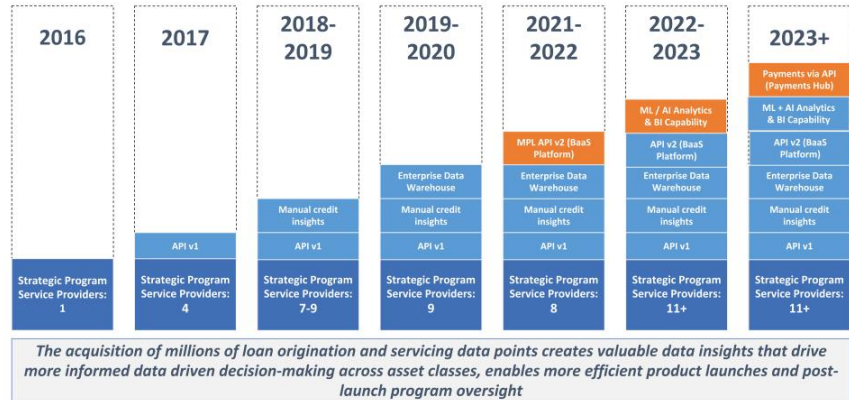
2016

Strategic Program Service Providers: 1

2017

API v1

Strategic Program Service Providers: 4

2018-2019

Manual credit insights

API v1

Strategic Program Service Providers: 7-9

2019-2020

Enterprise Data Warehouse

Manual credit insights

API v1

Strategic Program Service Providers: 9

2021-2022

MPL API v2 (BaaS Platform)

Enterprise Data Warehouse

Manual credit insights

API v1

Strategic Program Service Providers: 8

2022-2023

ML / AI Analytics & BI Capability

API v2 (BaaS Platform)

Enterprise Data Warehouse

Manual credit insights

API v1

Strategic Program Service Providers: 11+

2023+

Payments via API (Payments Hub)

ML + AI Analytics & BI Capability

API v2 (BaaS Platform)

Enterprise Data Warehouse

Manual credit insights

API v1

Strategic Program Service Providers: 11+

The acquisition of millions of loan origination and servicing data points creates valuable data insights that drive more informed data driven decision-making across asset classes, enables more efficient product launches and post-launch program oversight